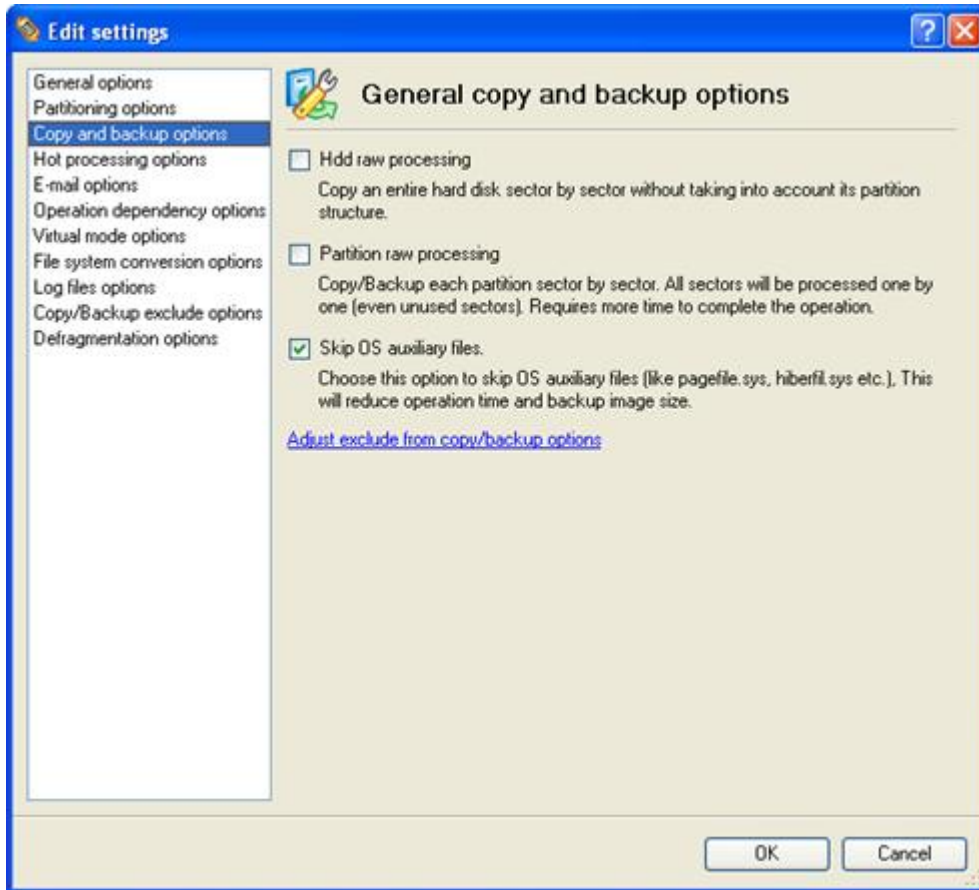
Edit settings

General options
Partitioning options
Copy and backup options
Hot processing options
E-mail options
Operation dependency options
Virtual mode options
File system conversion options
Log files options
Copy/Backup exclude options
Defragmentation options

General copy and backup options

Hdd raw processing

Copy an entire hard disk sector by sector without taking into account its partition structure.

Partition raw processing

Copy/Backup each partition sector by sector. All sectors will be processed one by one (even unused sectors). Requires more time to complete the operation.

Skip OS auxiliary files.

Choose this option to skip OS auxiliary files (like pagefile.sys, hiberfil.sys etc.), This will reduce operation time and backup image size.

Adjust exclude from copy/backup options

OK
Cancel